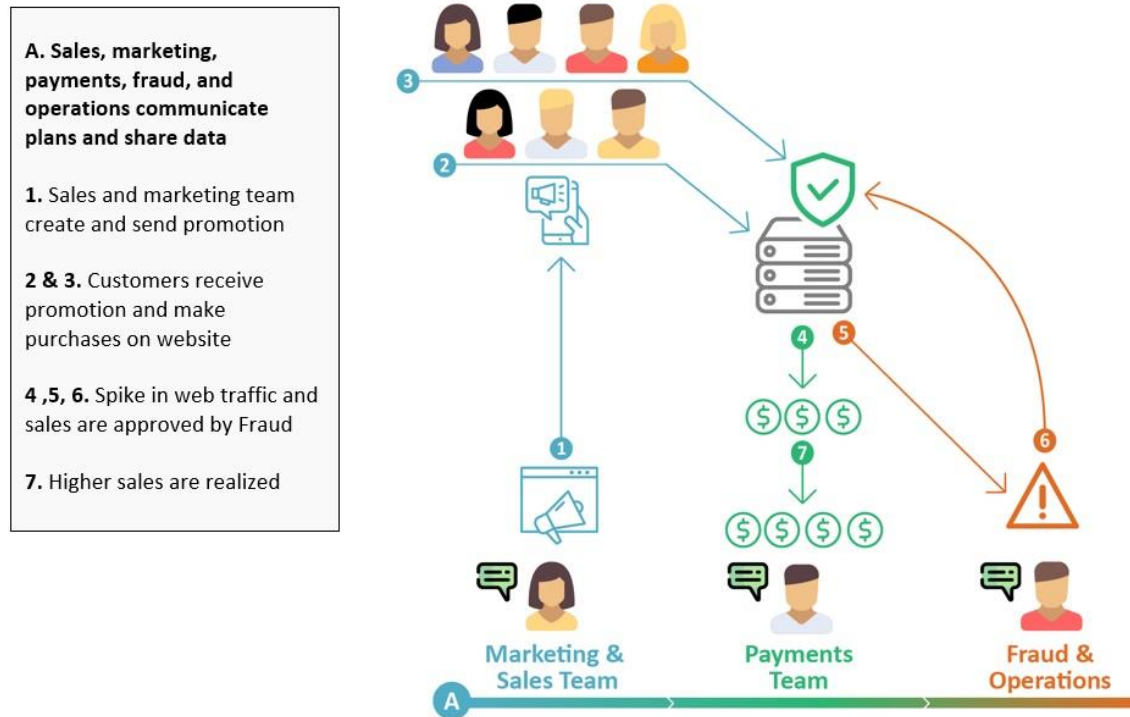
A. Sales, marketing, payments, fraud, and operations communicate plans and share data

1. Sales and marketing team create and send promotion

2 & 3. Customers receive promotion and make purchases on website

4 ,5, 6. Spike in web traffic and sales are approved by Fraud

7. Higher sales are realized

3

2

1

4

5

7

6

Marketing & Sales Team

Payments Team

Fraud & Operations

A